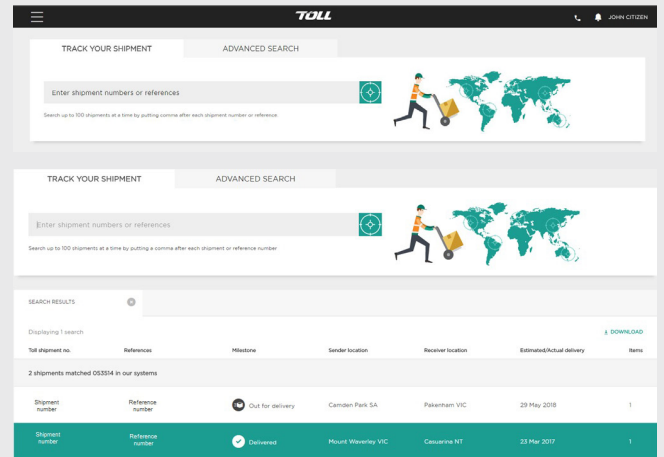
TOLL

JOHN CITIZEN

TRACK YOUR SHIPMENT

ADVANCED SEARCH

Enter shipment numbers or references

Search up to 100 shipments at a time by putting comma after each shipment number or reference.

TRACK YOUR SHIPMENT

ADVANCED SEARCH

Enter shipment numbers or references

Search up to 100 shipments at a time by putting a comma after each shipment or reference number

SEARCH RESULTS

Displaying 1 search

DOWNLOAD

| Toll shipment no. | References | Milestone | Sender location | Receiver location | Estimated/Actual delivery | Items |
|---|---|---|---|---|---|---|
| 2 shipments matched 053514 in our systems | | | | | | |
| Shipment number | Reference number | Out for delivery | Camden Park SA | Pakenham VIC | 29 May 2018 | 1 |
| Shipment number | Reference number | Delivered | Mount Waverley VIC | Casuarina NT | 23 Mar 2017 | 1 |